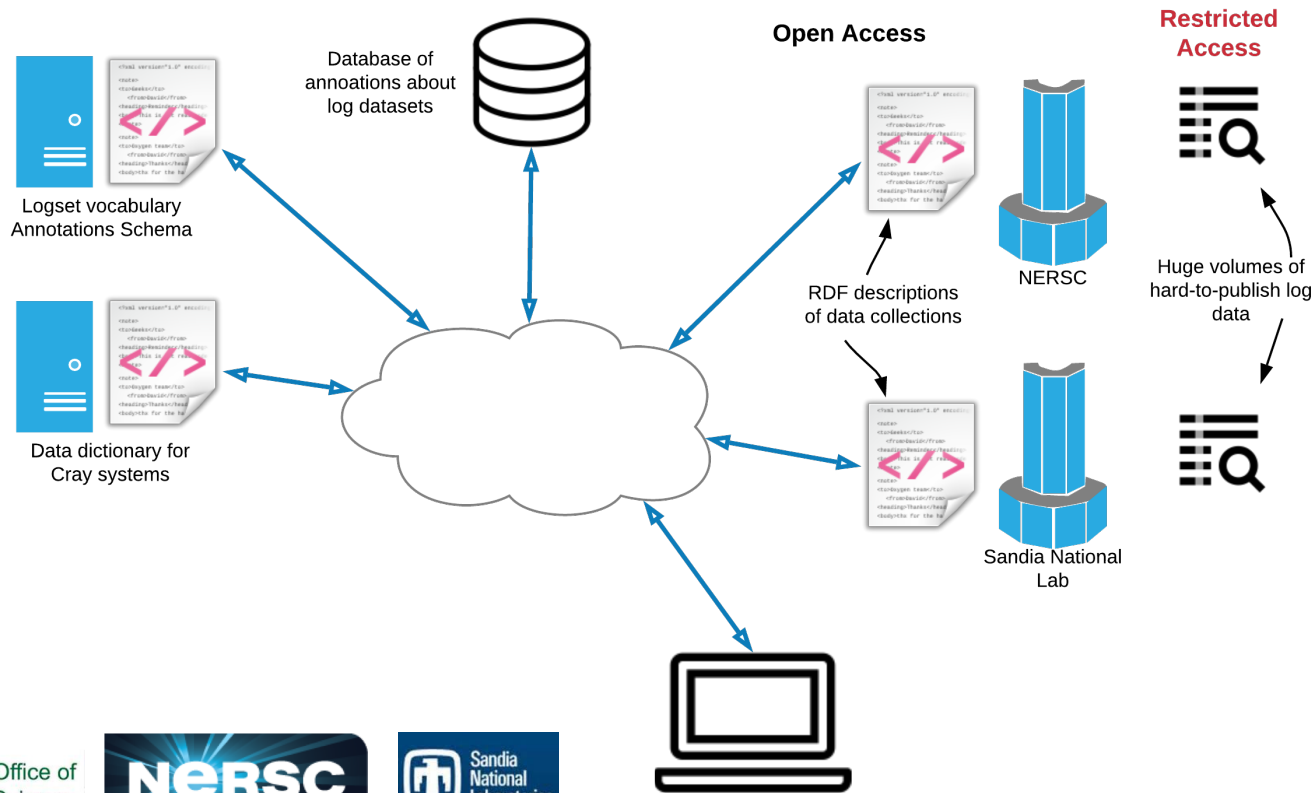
Open Access

Restricted Access

Database of annoations about log datasets

Logset vocabulary Annotations Schema

Data dictionary for Cray systems

RDF descriptions of data collections

NERSC

Sandia National Lab

Huge volumes of hard-to-publish log data

Office of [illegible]

NERSC

Sandia National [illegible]